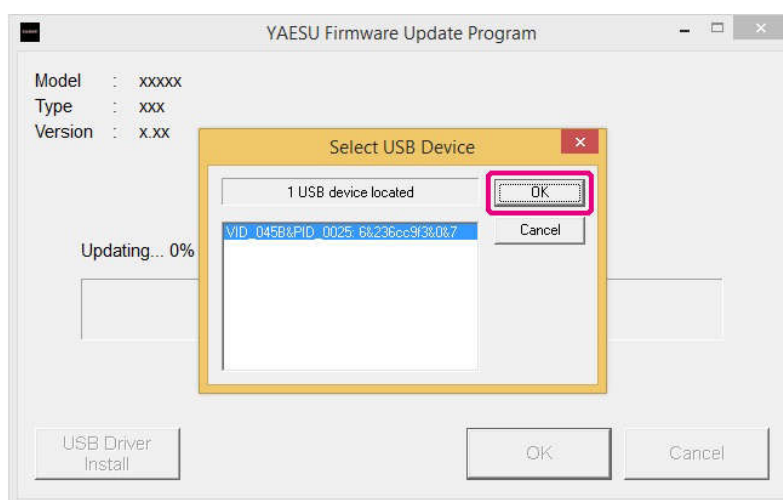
YAESU Firmware Update Program

Model : xxxxx
Type : xxx
Version : x.xx

Updating... 0%

Select USB Device

1 USB device located

VID_045B&PID_0025: 6&236cc9f3&0&7

OK

Cancel

USB Driver Install

OK

Cancel